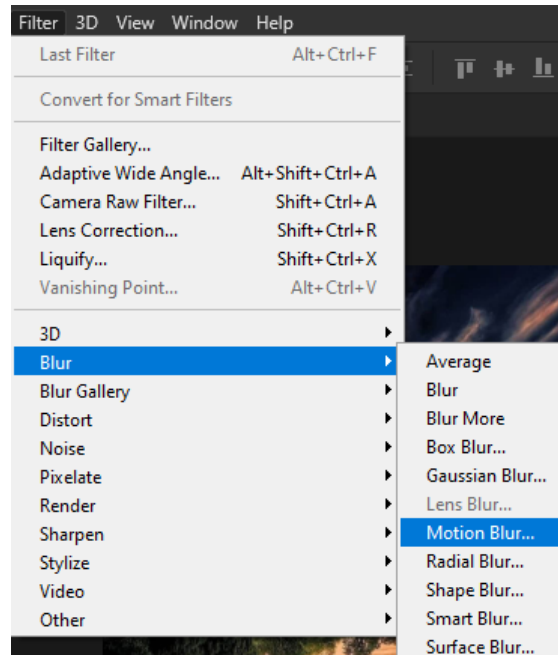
Filter 3D View Window Help

Last Filter Alt+Ctrl+F

Convert for Smart Filters

Filter Gallery...
Adaptive Wide Angle... Alt+Shift+Ctrl+A
Camera Raw Filter... Shift+Ctrl+A
Lens Correction... Shift+Ctrl+R
Liquify... Shift+Ctrl+X
Vanishing Point... Alt+Ctrl+V

3D
Blur
Blur Gallery
Distort
Noise
Pixelate
Render
Sharpen
Stylize
Video
Other

Average
Blur
Blur More
Box Blur...
Gaussian Blur...
Lens Blur...
Motion Blur...
Radial Blur...
Shape Blur...
Smart Blur...
Surface Blur...